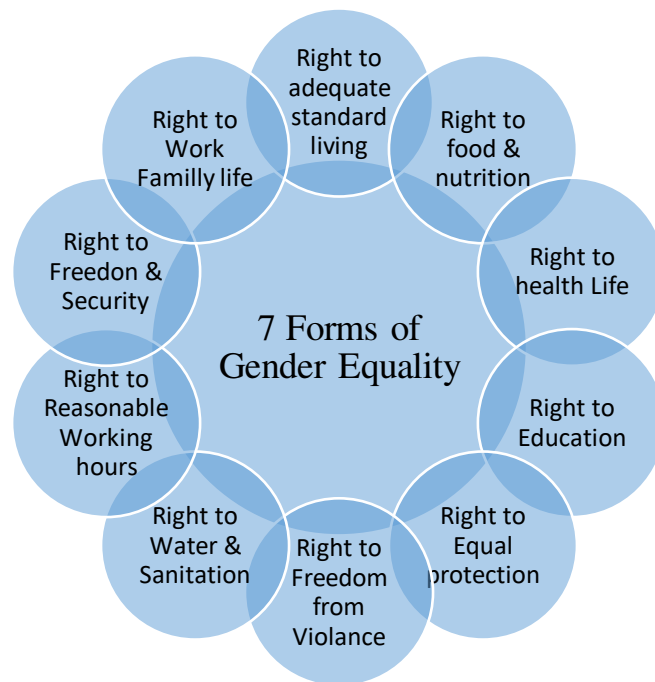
7 Forms of Gender Equality

Right to adequate standard living

Right to food & nutrition

Right to health Life

Right to Education

Right to Equal protection

Right to Freedom from Violance

Right to Water & Sanitation

Right to Reasonable Working hours

Right to Freedon & Security

Right to Work Familly life